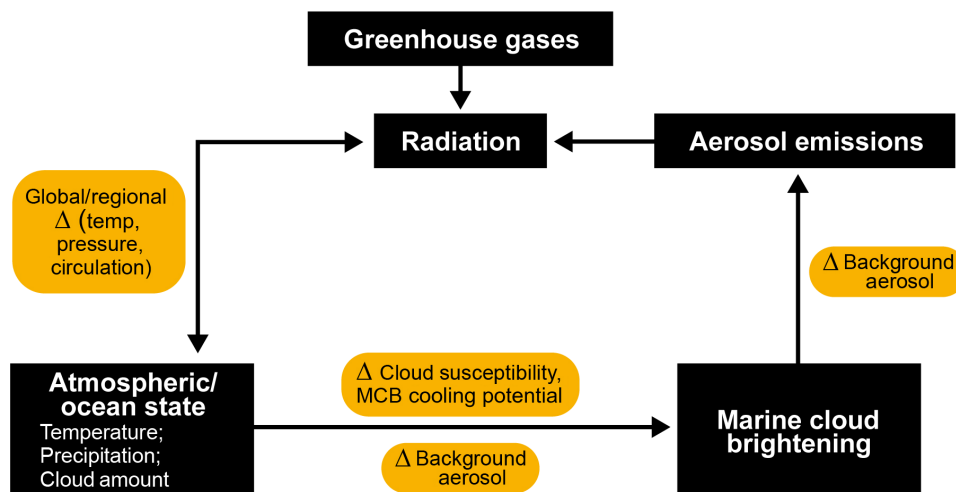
Greenhouse gases

Radiation

Aerosol emissions

Global/regional $\Delta$ (temp, pressure, circulation)

$\Delta$ Background aerosol

Atmospheric/ ocean state
Temperature;
Precipitation;
Cloud amount

$\Delta$ Cloud susceptibility, MCB cooling potential

Marine cloud brightening

$\Delta$ Background aerosol